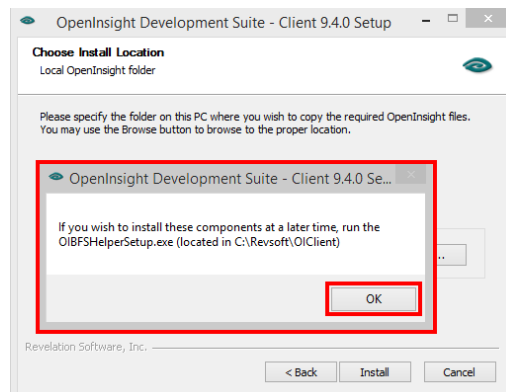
OpenInsight Development Suite - Client 9.4.0 Setup

Choose Install Location
Local OpenInsight folder

Please specify the folder on this PC where you wish to copy the required OpenInsight files. You may use the Browse button to browse to the proper location.

OpenInsight Development Suite - Client 9.4.0 Se...

If you wish to install these components at a later time, run the OIBFSHelperSetup.exe (located in C:\Revsoft\OIClient)

OK

...

Revelation Software, Inc.

< Back
Install
Cancel